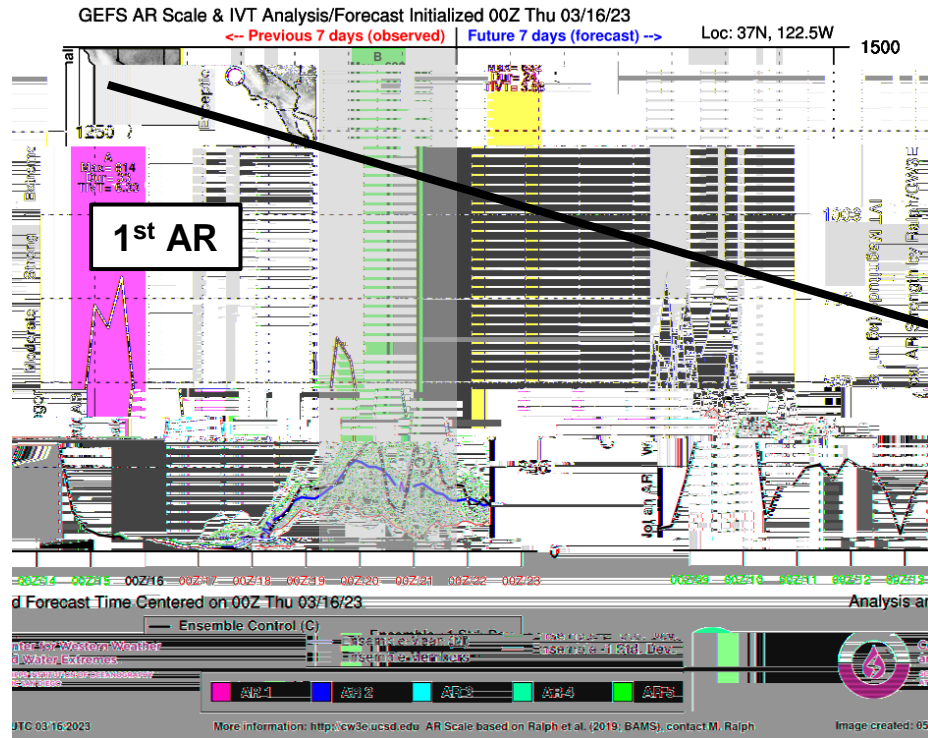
GEFS AR Scale & IVT Analysis/Forecast Initialized 00Z Thu 03/16/23

<-- Previous 7 days (observed)

Future 7 days (forecast) -->

Loc: 37N, 122.5W

1500

1250

B

A

1st AR

1000

Moderate

Strong

Extreme

00Z14 00Z15 00Z16 00Z17 00Z18 00Z19 00Z20 00Z21 00Z22 00Z23

00Z09 00Z10 00Z11 00Z12 00Z13

d Forecast Time Centered on 00Z Thu 03/16/23

Analysis ar

Ensemble Control (C)

Ensemble Mean (M)

Ensemble Members

nter for Western Weather
d Water Extremes

AR 1 AR 2 AR 3 AR 4 AR 5

UTC 03-16-2023

More information: http://cw3e.ucsd.edu AR Scale based on Ralph et al. (2019, BAMS), contact M. Ralph

Image created: 05